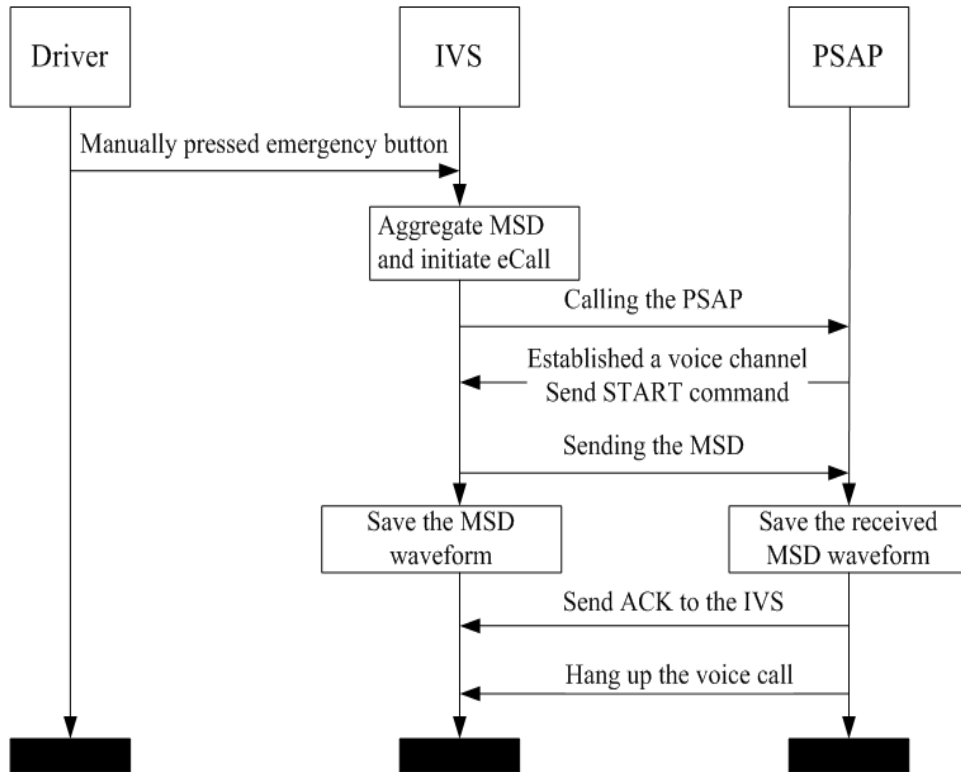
Driver

IVS

PSAP

Manually pressed emergency button

Aggregate MSD and initiate eCall

Calling the PSAP

Established a voice channel
Send START command

Sending the MSD

Save the MSD waveform

Save the received MSD waveform

Send ACK to the IVS

Hang up the voice call